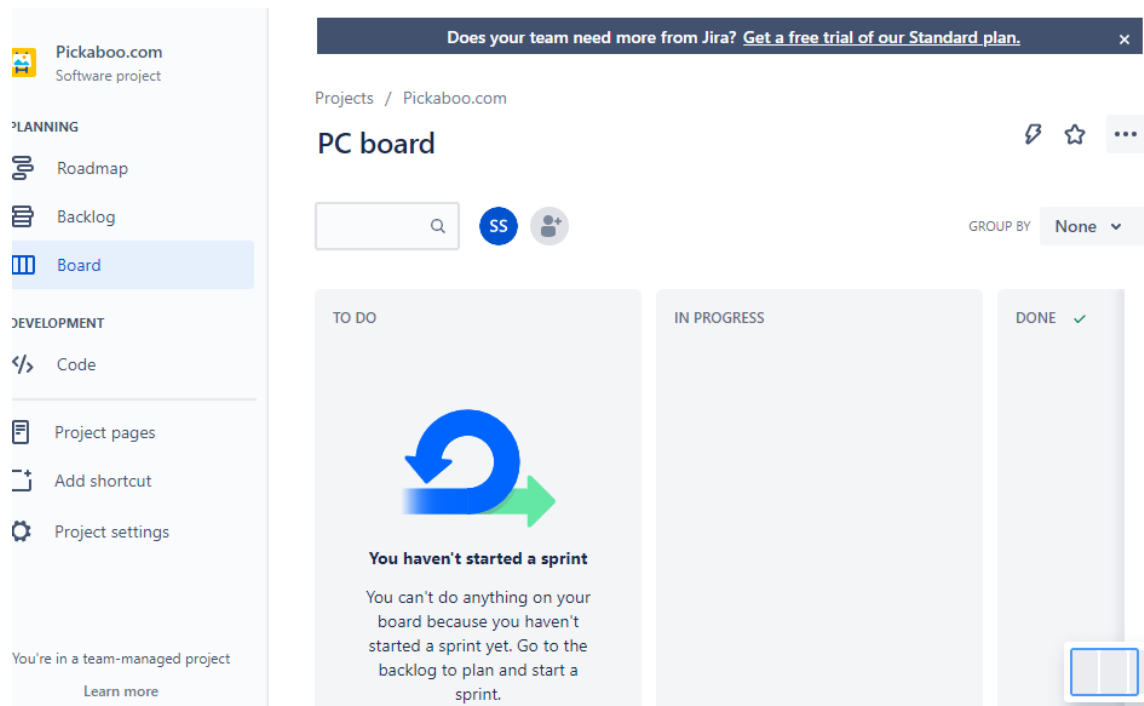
Pickaboo.com
Software project

PLANNING

Roadmap

Backlog

Board

DEVELOPMENT

Code

Project pages

Add shortcut

Project settings

You're in a team-managed project

Learn more

Does your team need more from Jira? Get a free trial of our Standard plan.

Projects / Pickaboo.com

PC board

SS

GROUP BY None

TO DO

IN PROGRESS

DONE

You haven't started a sprint

You can't do anything on your board because you haven't started a sprint yet. Go to the backlog to plan and start a sprint.